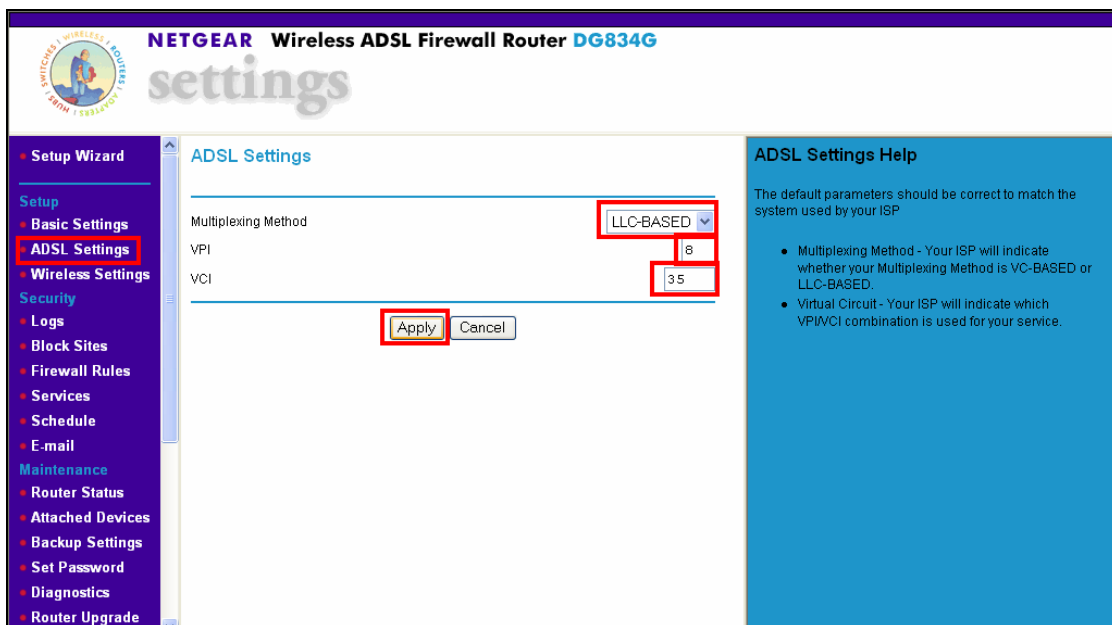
WIRELESS · ROUTERS · ADAPTERS · HUBS · SWITCHES

NETGEAR Wireless ADSL Firewall Router DG834G

settings

- Setup Wizard

Setup
- Basic Settings
- ADSL Settings
- Wireless Settings

Security
- Logs
- Block Sites
- Firewall Rules
- Services
- Schedule
- E-mail

Maintenance
- Router Status
- Attached Devices
- Backup Settings
- Set Password
- Diagnostics
- Router Upgrade

ADSL Settings

| | |
|---|---|
| Multiplexing Method | LLC-BASED |
| VPI | 8 |
| VCI | 35 |

Apply Cancel

ADSL Settings Help

The default parameters should be correct to match the system used by your ISP

- Multiplexing Method - Your ISP will indicate whether your Multiplexing Method is VC-BASED or LLC-BASED.
- Virtual Circuit - Your ISP will indicate which VPI/VCI combination is used for your service.